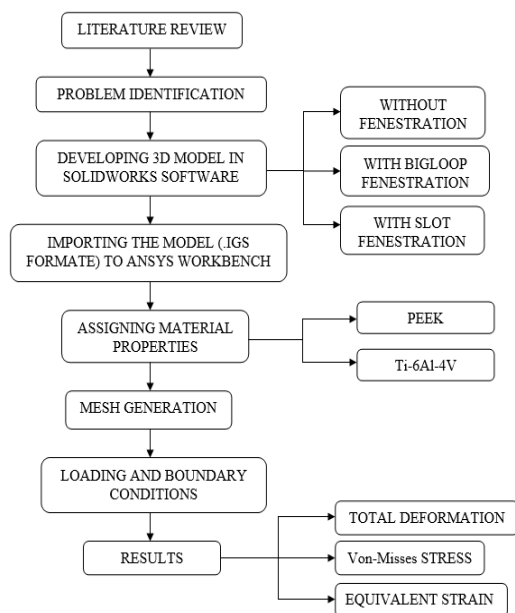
LITERATURE REVIEW

PROBLEM IDENTIFICATION

DEVELOPING 3D MODEL IN SOLIDWORKS SOFTWARE

WITHOUT FENESTRATION

WITH BIGLOOP FENESTRATION

WITH SLOT FENESTRATION

IMPORTING THE MODEL (.IGS FORMATE) TO ANSYS WORKBENCH

ASSIGNING MATERIAL PROPERTIES

PEEK

Ti-6Al-4V

MESH GENERATION

LOADING AND BOUNDARY CONDITIONS

RESULTS

TOTAL DEFORMATION

Von-Misses STRESS

EQUIVALENT STRAIN